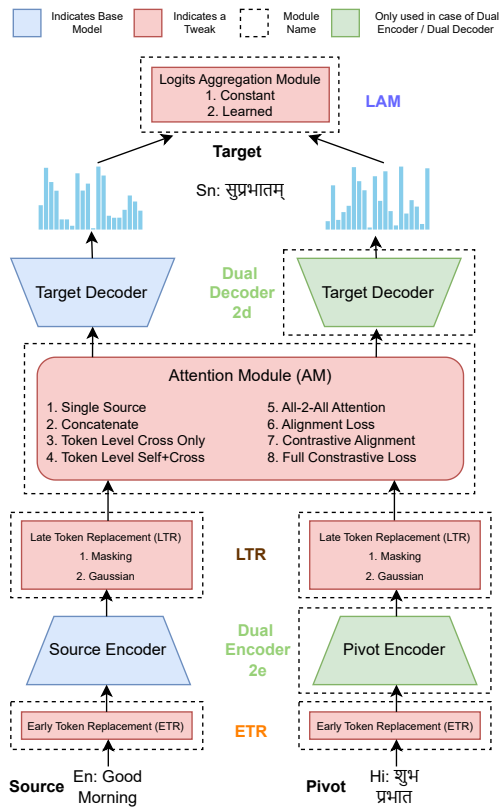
Indicates Base Model

Indicates a Tweak

Module Name

Only used in case of Dual Encoder / Dual Decoder

Logits Aggregation Module
1. Constant
2. Learned

LAM

Target

Sn: सुप्रभातम्

Target Decoder

Dual Decoder 2d

Target Decoder

Attention Module (AM)

1. Single Source
2. Concatenate
3. Token Level Cross Only
4. Token Level Self+Cross

5. All-2-All Attention
6. Alignment Loss
7. Contrastive Alignment
8. Full Constrastive Loss

Late Token Replacement (LTR)
1. Masking
2. Gaussian

LTR

Late Token Replacement (LTR)
1. Masking
2. Gaussian

Source Encoder

Dual Encoder 2e

Pivot Encoder

Early Token Replacement (ETR)

ETR

Early Token Replacement (ETR)

Source

En: Good Morning

Pivot

Hi: शुभ प्रभात